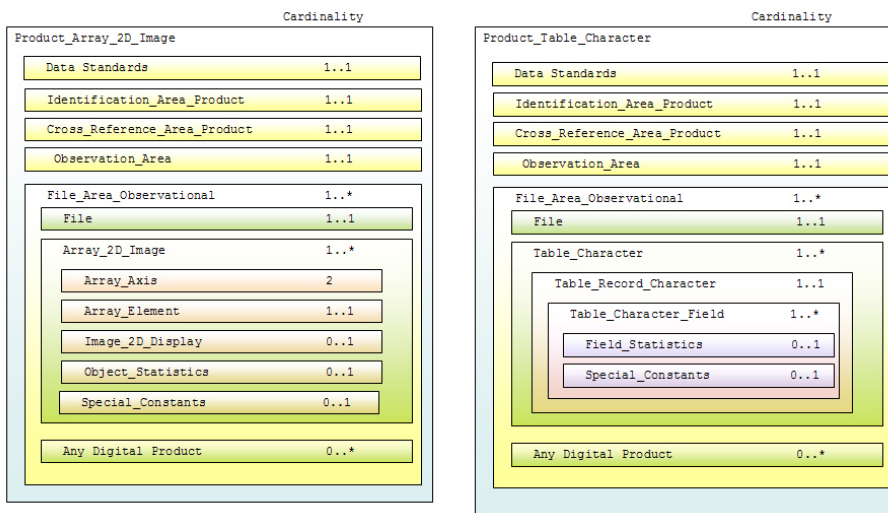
Cardinality

Product_Array_2D_Image

Data Standards 1..1

Identification_Area_Product 1..1

Cross_Reference_Area_Product 1..1

Observation_Area 1..1

File_Area_Observational 1..*

File 1..1

Array_2D_Image 1..*

Array_Axis 2

Array_Element 1..1

Image_2D_Display 0..1

Object_Statistics 0..1

Special_Constants 0..1

Any Digital Product 0..*

Cardinality

Product_Table_Character

Data Standards 1..1

Identification_Area_Product 1..1

Cross_Reference_Area_Product 1..1

Observation_Area 1..1

File_Area_Observational 1..*

File 1..1

Table_Character 1..*

Table_Record_Character 1..1

Table_Character_Field 1..*

Field_Statistics 0..1

Special_Constants 0..1

Any Digital Product 0..*